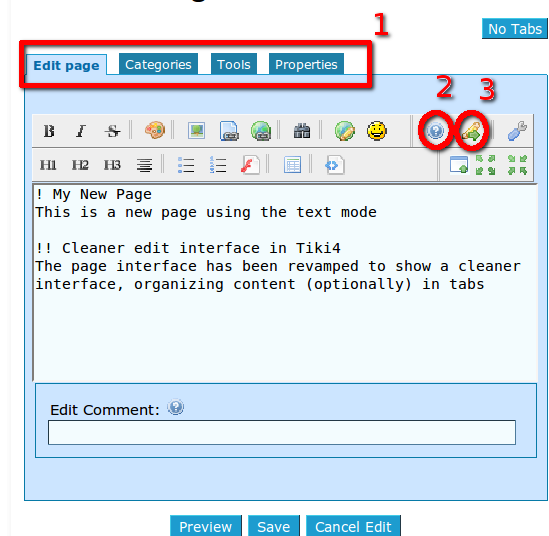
1

No Tabs

Edit page Categories Tools Properties

2 3

B I S

H1 H2 H3

! My New Page
This is a new page using the text mode

!! Cleaner edit interface in Tiki4
The page interface has been revamped to show a cleaner interface, organizing content (optionally) in tabs

Edit Comment:

Preview Save Cancel Edit